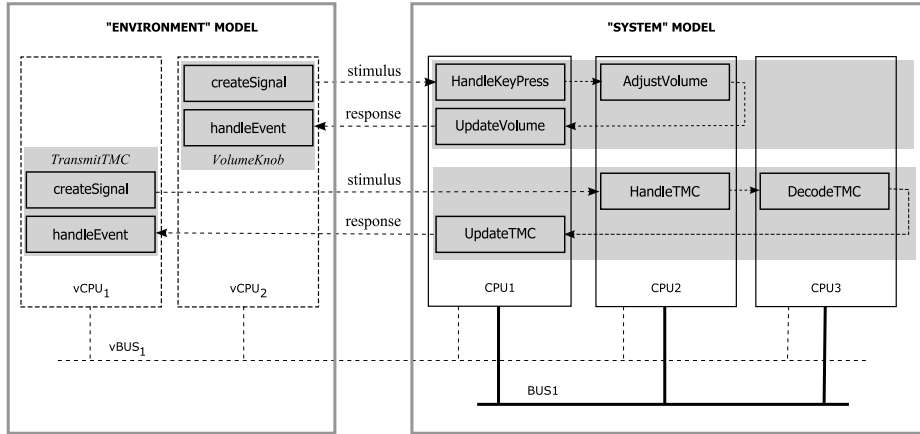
"ENVIRONMENT" MODEL

createSignal

handleEvent

VolumeKnob

TransmitTMC

createSignal

handleEvent

vCPU$_1$

vCPU$_2$

vBUS$_1$

stimulus

response

stimulus

response

"SYSTEM" MODEL

HandleKeyPress

UpdateVolume

AdjustVolume

HandleTMC

DecodeTMC

UpdateTMC

CPU1

CPU2

CPU3

BUS1